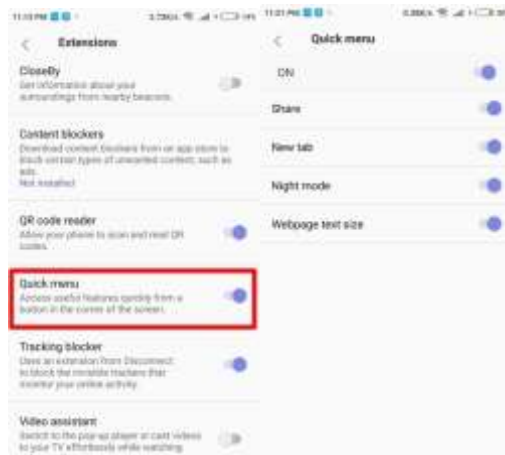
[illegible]

Extensions

CloseBy
Get information about your surroundings from nearby beacons.

Content blockers
Download content blockers from an app store to block certain types of unwanted content, such as ads.
Not installed

QR code reader
Allow your phone to scan and read QR codes.

Quick menu
Access useful features quickly from a button in the corner of the screen.

Tracking blocker
Uses an extension from Disconnect to block the invisible trackers that monitor your online activity.

Video assistant
Switch to the pop-up player or cast videos to your TV effortlessly while watching.

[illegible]

Quick menu

ON

Share

New tab

Night mode

Webpage text size